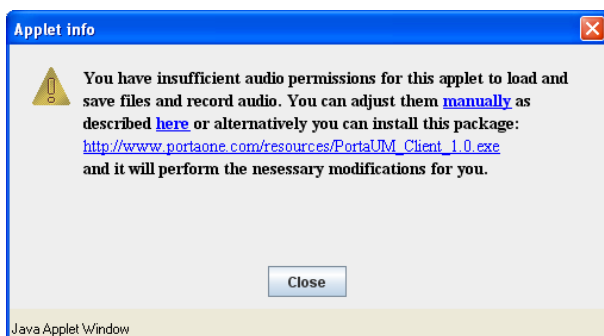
Applet info

You have insufficient audio permissions for this applet to load and save files and record audio. You can adjust them manually as described here or alternatively you can install this package: http://www.portaone.com/resources/PortaUM_Client_1.0.exe and it will perform the nesessary modifications for you.

Close

Java Applet Window